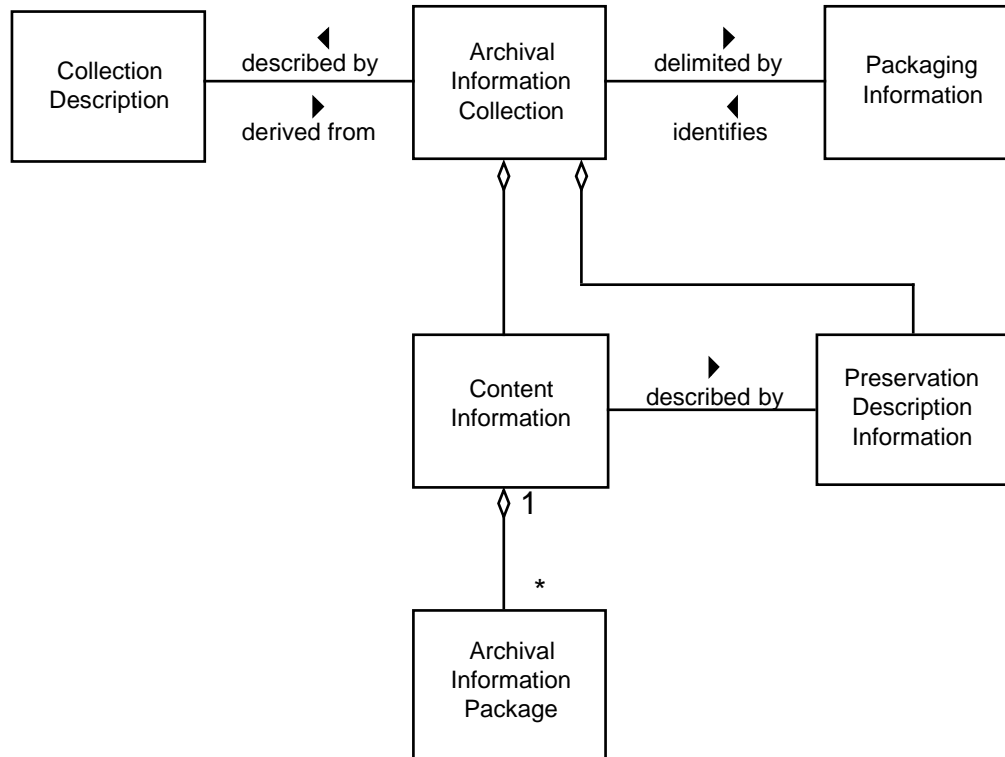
Collection Description

described by

derived from

Archival Information Collection

delimited by

identifies

Packaging Information

Content Information

described by

Preservation Description Information

1

*

Archival Information Package